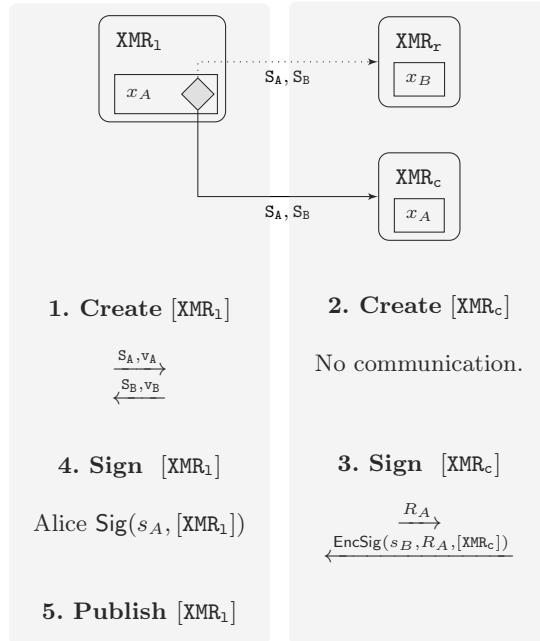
$\mathtt{XMR_l}$

$x_A$

$\mathtt{S_A, S_B}$

$\mathtt{XMR_r}$

$x_B$

$\mathtt{XMR_c}$

$\mathtt{S_A, S_B}$

$x_A$

**1. Create** [$\mathtt{XMR_l}$]

$\xrightarrow{\mathtt{S_A, v_A}}$

$\xleftarrow{\mathtt{S_B, v_B}}$

**4. Sign** [$\mathtt{XMR_l}$]

Alice $\mathsf{Sig}(s_A, [\mathtt{XMR_l}])$

**5. Publish** [$\mathtt{XMR_l}$]

**2. Create** [$\mathtt{XMR_c}$]

No communication.

**3. Sign** [$\mathtt{XMR_c}$]

$\xrightarrow{R_A}$

$\xleftarrow{\mathsf{EncSig}(s_B, R_A, [\mathtt{XMR_c}])}$